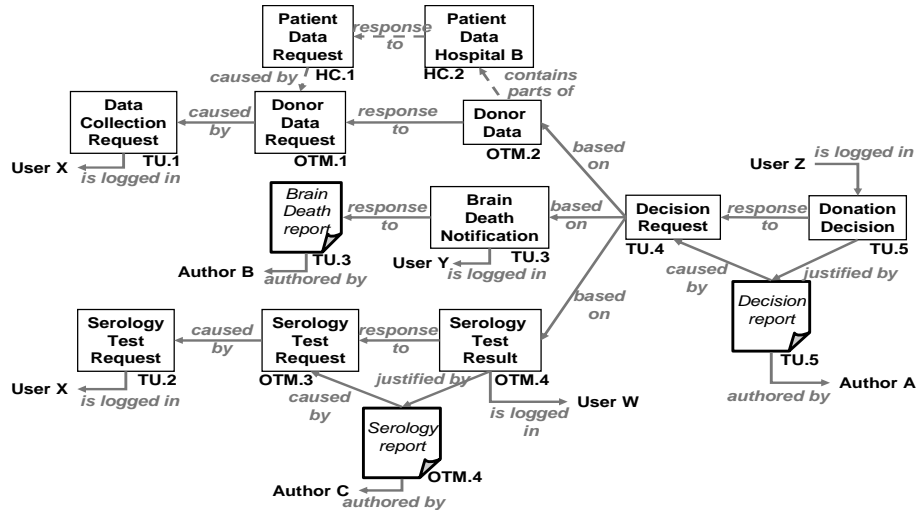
Patient Data Request
response to
Patient Data Hospital B
HC.1
HC.2
caused by
contains parts of
Data Collection Request
caused by
Donor Data Request
response to
Donor Data
TU.1
OTM.1
OTM.2
User X
is logged in
based on
User Z
is logged in
Brain Death report
response to
Brain Death Notification
based on
Decision Request
response to
Donation Decision
TU.3
TU.3
TU.4
TU.5
User Y
is logged in
Author B
authored by
caused by
justified by
based on
Decision report
Serology Test Request
caused by
Serology Test Request
response to
Serology Test Result
TU.5
User X
TU.2
is logged in
OTM.3
justified by
OTM.4
Author A
caused by
is logged in
User W
authored by
Serology report
Author C
OTM.4
authored by